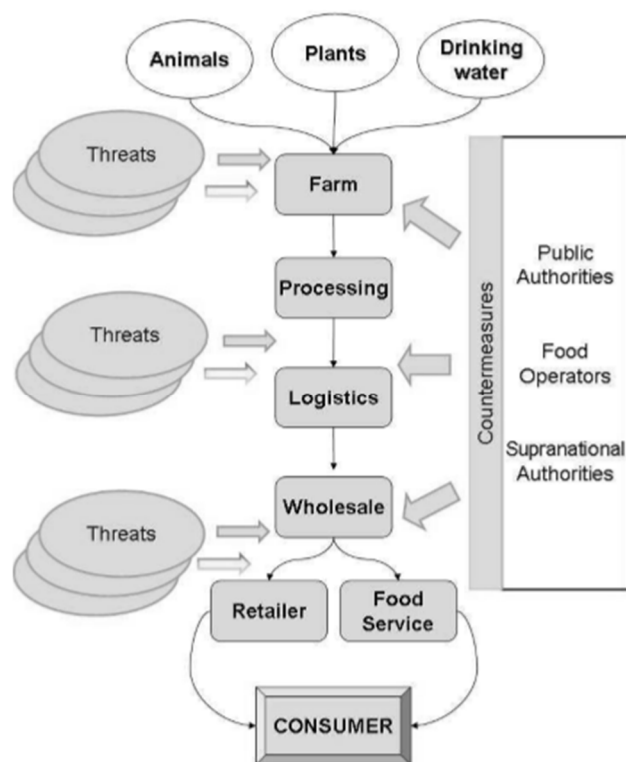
Animals

Plants

Drinking water

Threats

Farm

Processing

Threats

Logistics

Wholesale

Threats

Retailer

Food Service

CONSUMER

Countermeasures

Public Authorities

Food Operators

Supranational Authorities